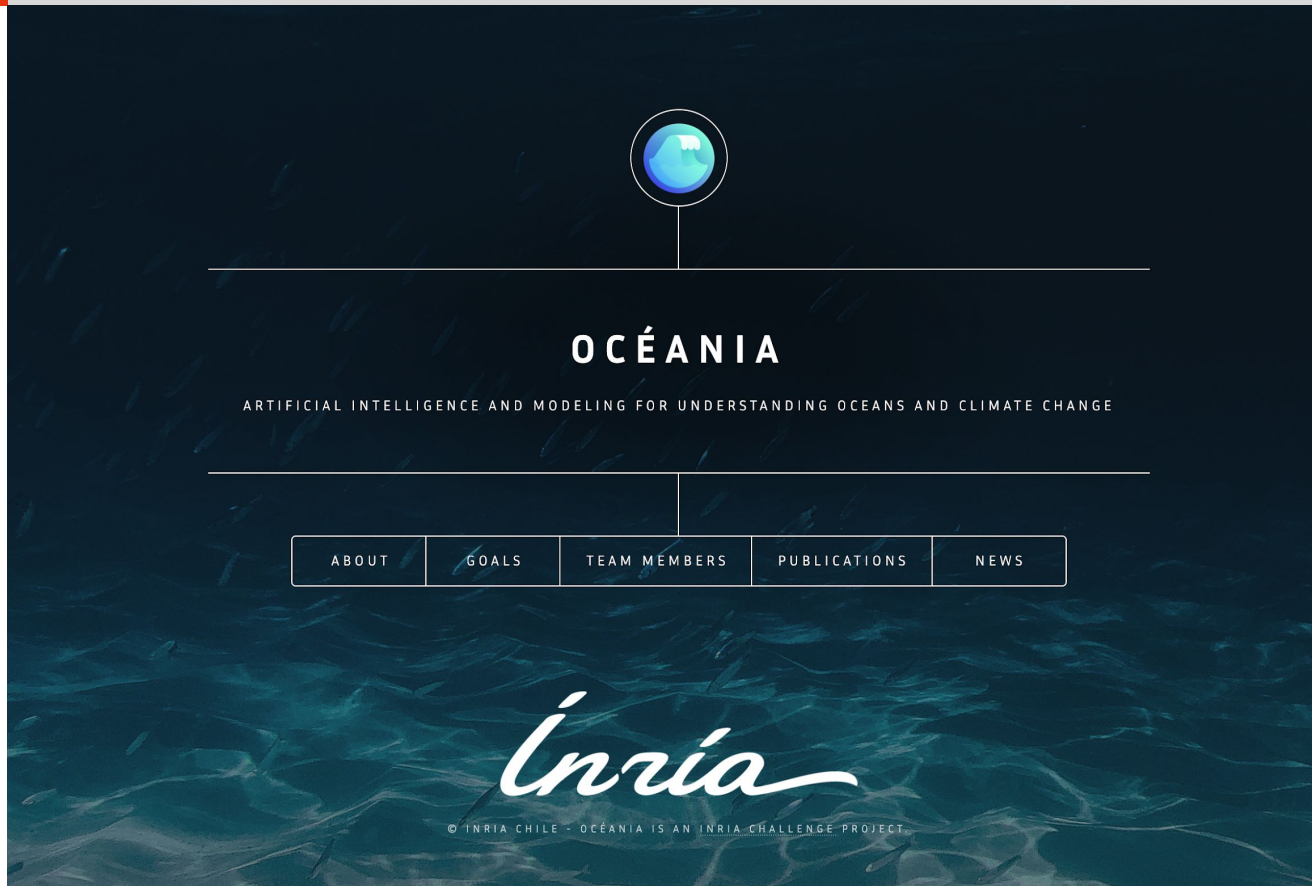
OCÉANIA

ARTIFICIAL INTELLIGENCE AND MODELING FOR UNDERSTANDING OCEANS AND CLIMATE CHANGE

ABOUT | GOALS | TEAM MEMBERS | PUBLICATIONS | NEWS

Inria

© INRIA CHILE - OCÉANIA IS AN INRIA CHALLENGE PROJECT.